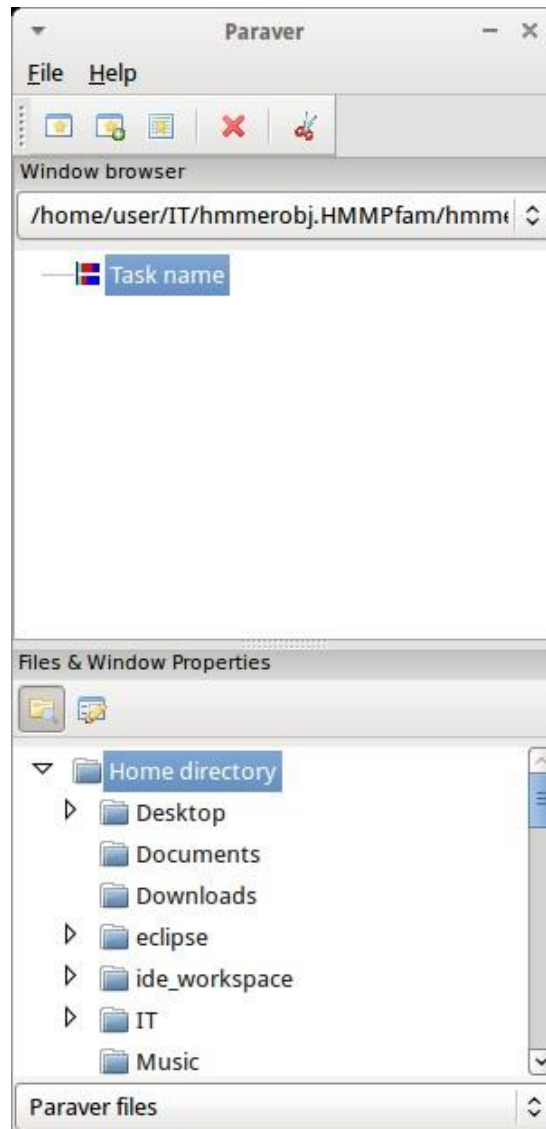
Paraver

File Help

Window browser

/home/user/IT/hmmerobj.HMMPfam/hmm

Task name

Files & Window Properties

Home directory

Desktop

Documents

Downloads

eclipse

ide_workspace

IT

Music

Paraver files